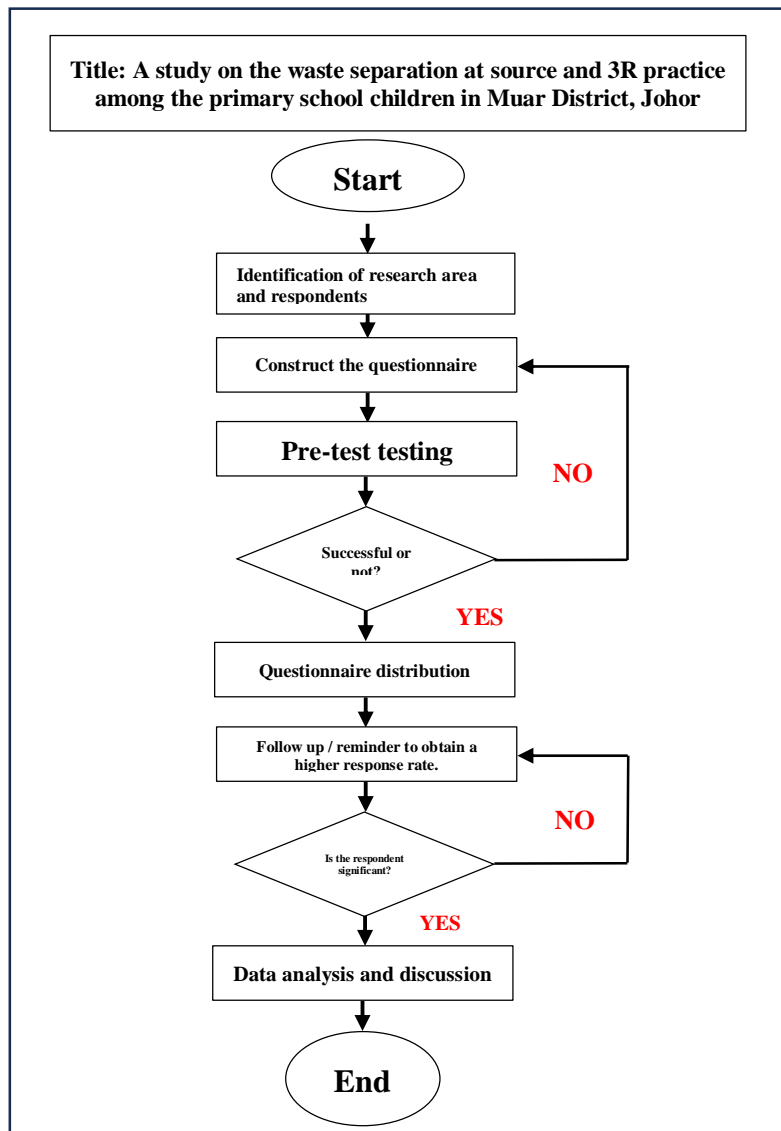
Title: A study on the waste separation at source and 3R practice among the primary school children in Muar District, Johor

Start

Identification of research area and respondents

Construct the questionnaire

Pre-test testing

NO

Successful or not?

YES

Questionnaire distribution

Follow up / reminder to obtain a higher response rate.

NO

Is the respondent significant?

YES

Data analysis and discussion

End